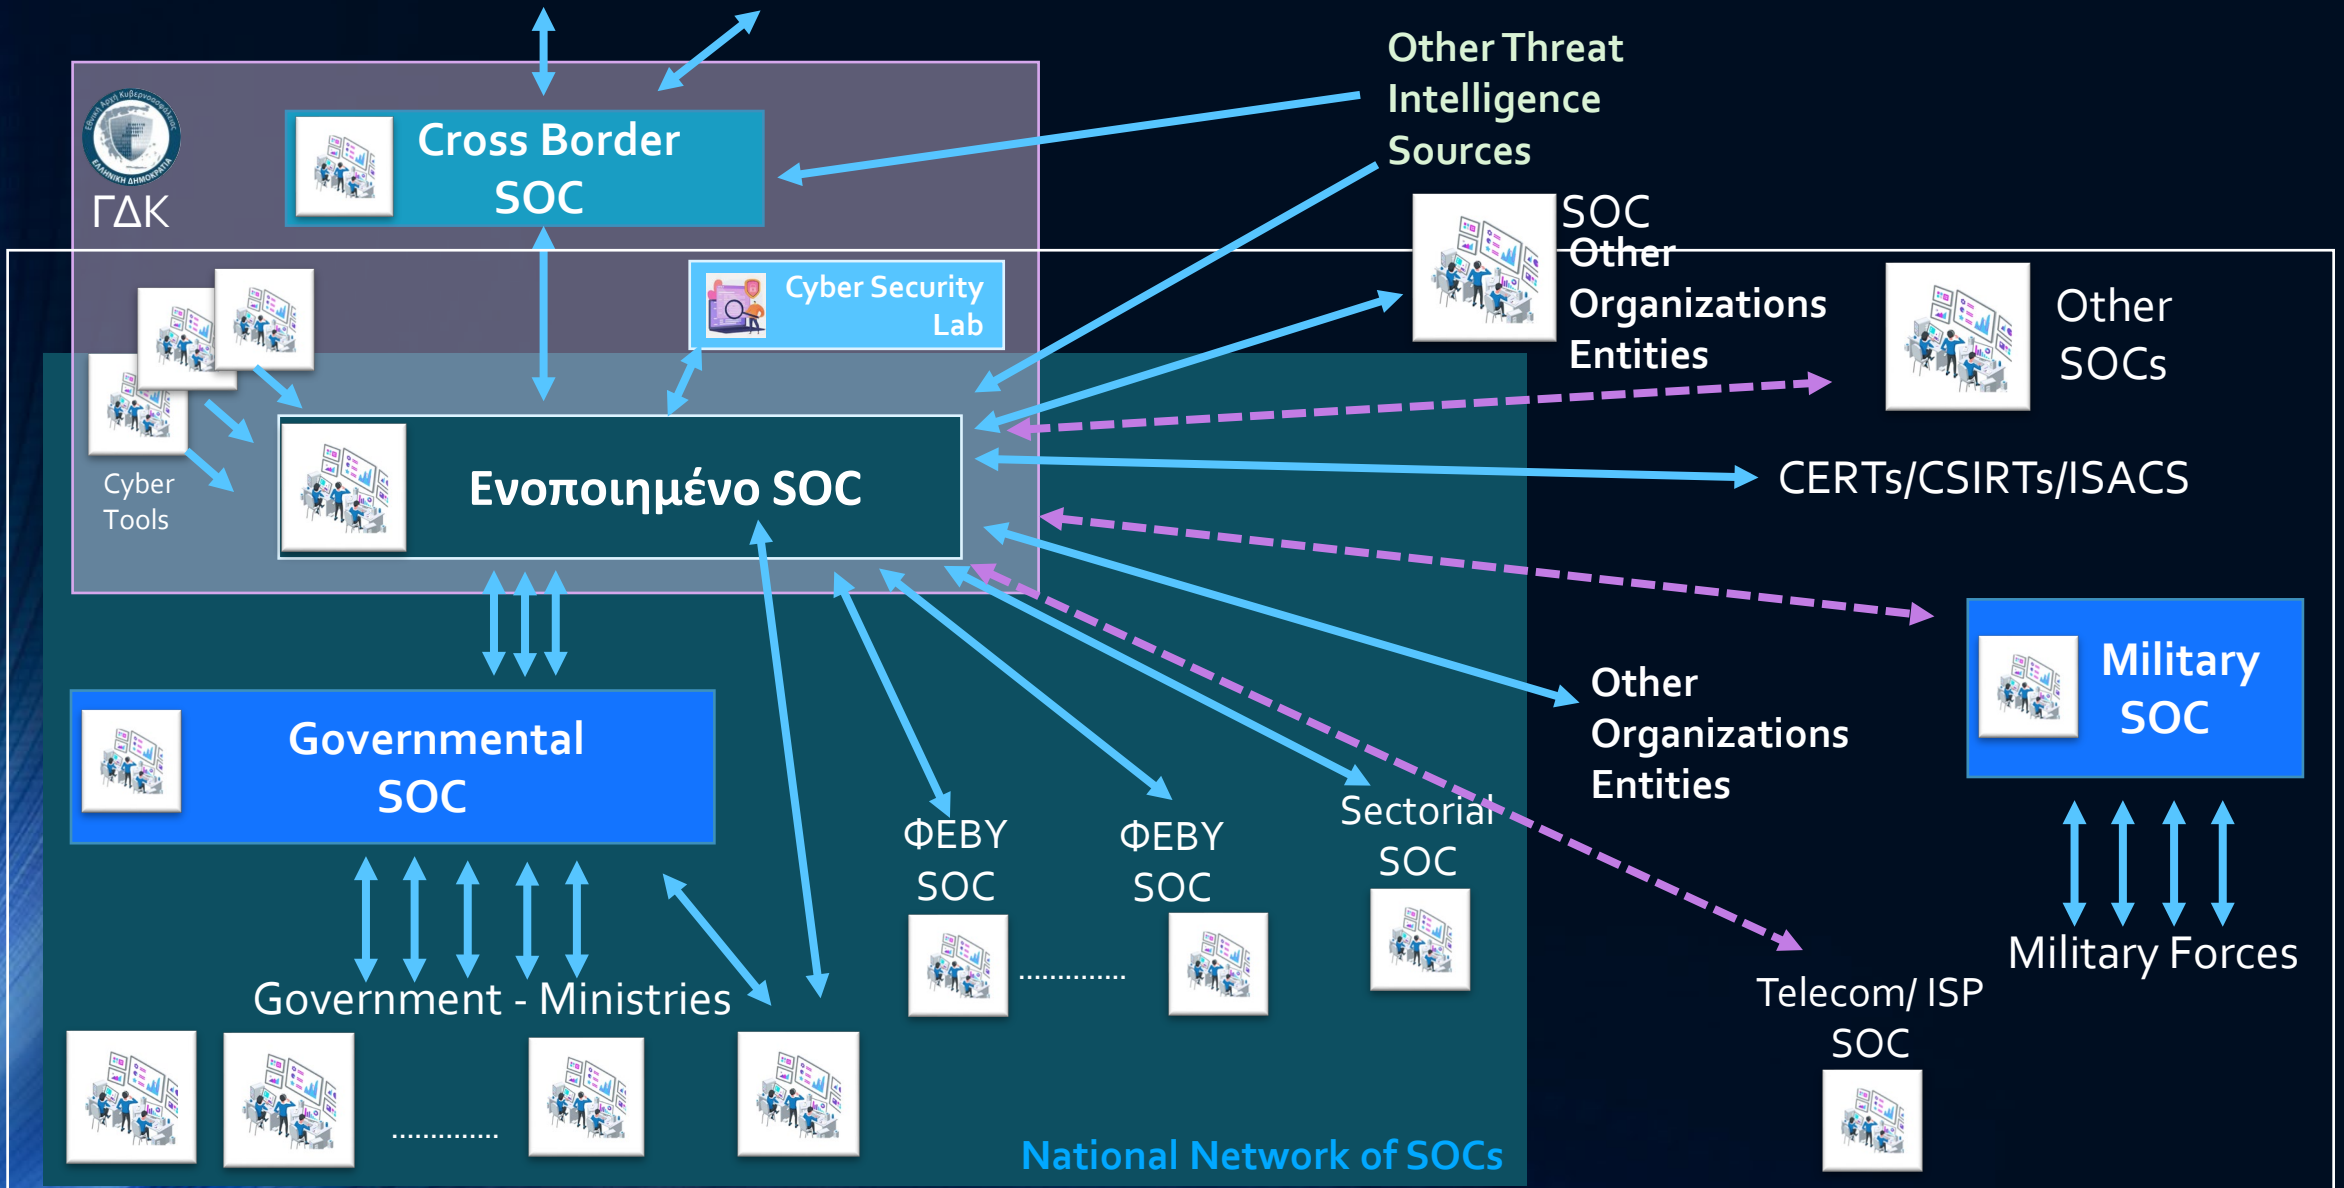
ΓΔΚ

Cross Border SOC

Other Threat Intelligence Sources

SOC
Other Organizations Entities

Other SOCs

Cyber Security Lab

Cyber Tools

Ενοποιημένο SOC

CERTs/CSIRTs/ISACS

Military SOC

Other Organizations Entities

Governmental SOC

ΦΕΒΥ SOC

ΦΕΒΥ SOC

..............

Sectorial SOC

Telecom/ ISP SOC

Military Forces

Government - Ministries

..............

National Network of SOCs